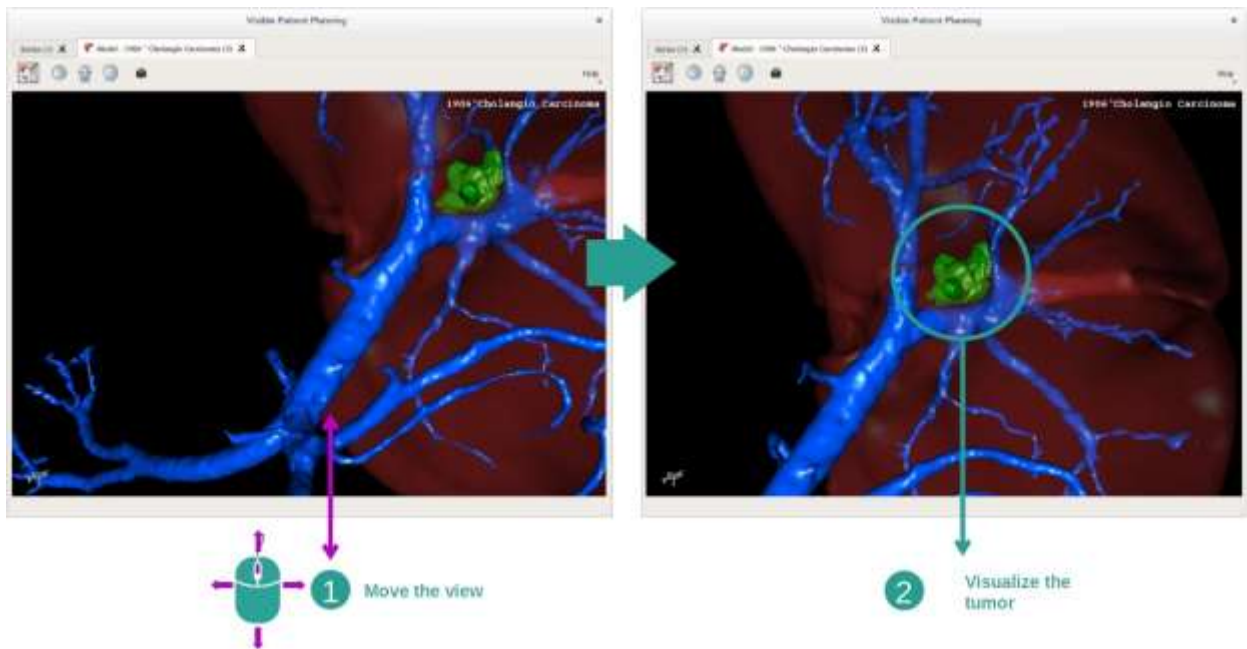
Visible Patient Planning

Series (1) Model - 1904 ^ Cholangio Carcinoma (1)

Hide

1906^Cholangio Carcinoma

Visible Patient Planning

Series (1) Model - 1904 ^ Cholangio Carcinoma (1)

Hide

1906^Cholangio Carcinoma

1 Move the view

2 Visualize the tumor